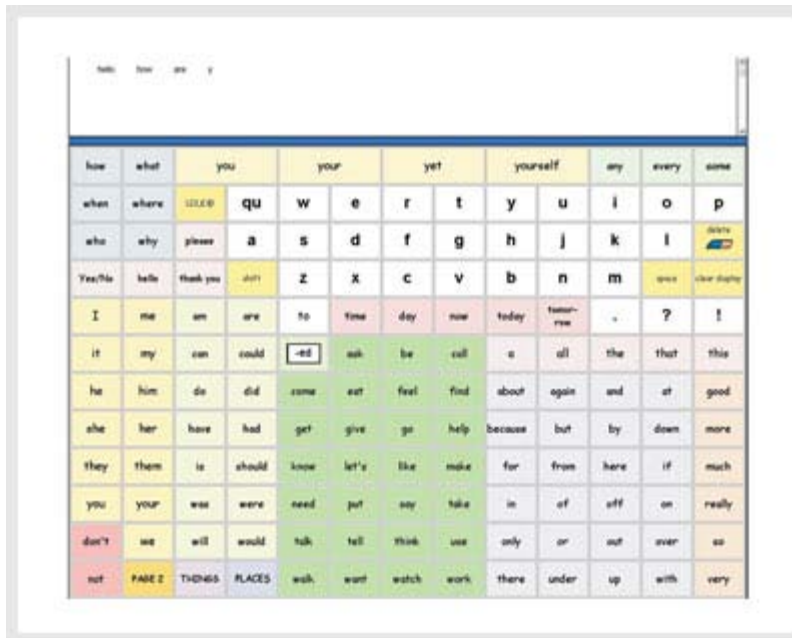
hello how are y

| how | what | you | | your | | yet | | yourself | | any | every | some |
|---|---|---|---|---|---|---|---|---|---|---|---|---|
| when | where | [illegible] | qu | w | e | r | t | y | u | i | o | p |
| who | why | please | a | s | d | f | g | h | j | k | l | delete |
| Yes/No | hello | thank you | shift | z | x | c | v | b | n | m | space | clear display |
| I | me | am | are | to | time | day | now | today | tomorrow | . | ? | ! |
| it | my | can | could | -ed | ask | be | call | a | all | the | that | this |
| he | him | do | did | come | eat | feel | find | about | again | and | at | good |
| she | her | have | had | get | give | go | help | because | but | by | down | more |
| they | them | is | should | know | let's | like | make | for | from | here | if | much |
| you | your | was | were | need | put | say | take | in | of | off | on | really |
| don't | we | will | would | talk | tell | think | use | only | or | out | over | so |
| not | PAGE 2 | THINGS | PLACES | walk | want | watch | work | there | under | up | with | very |